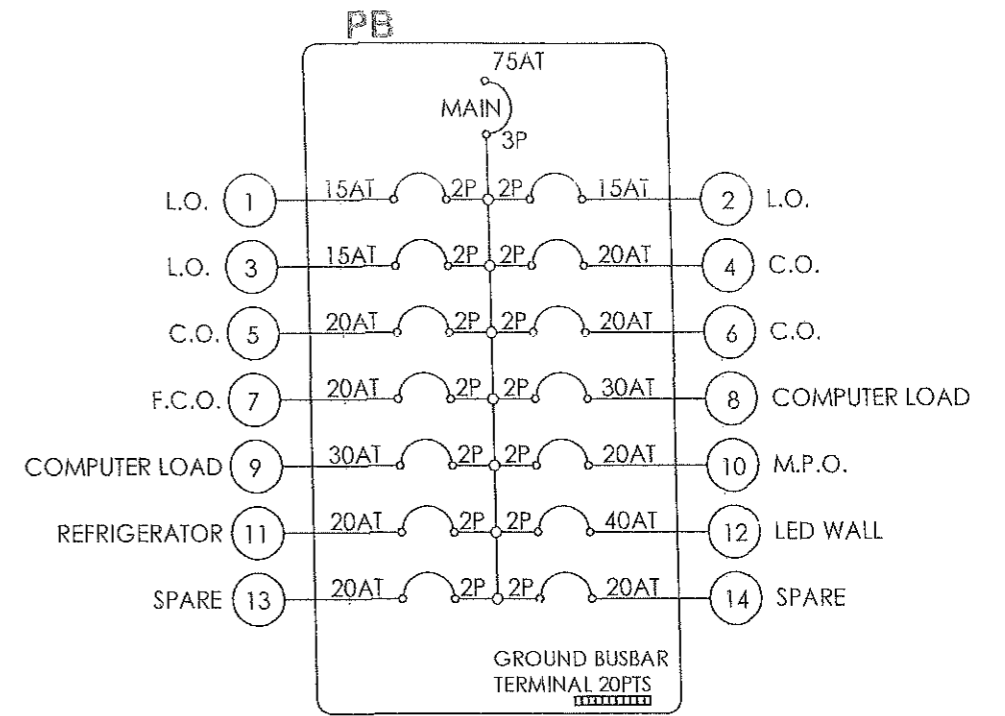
PB

75AT
MAIN
3P

L.O. 1 15AT 2P 2P 15AT 2 L.O.

L.O. 3 15AT 2P 2P 20AT 4 C.O.

C.O. 5 20AT 2P 2P 20AT 6 C.O.

F.C.O. 7 20AT 2P 2P 30AT 8 COMPUTER LOAD

COMPUTER LOAD 9 30AT 2P 2P 20AT 10 M.P.O.

REFRIGERATOR 11 20AT 2P 2P 40AT 12 LED WALL

SPARE 13 20AT 2P 2P 20AT 14 SPARE

GROUND BUSBAR
TERMINAL 20PTS